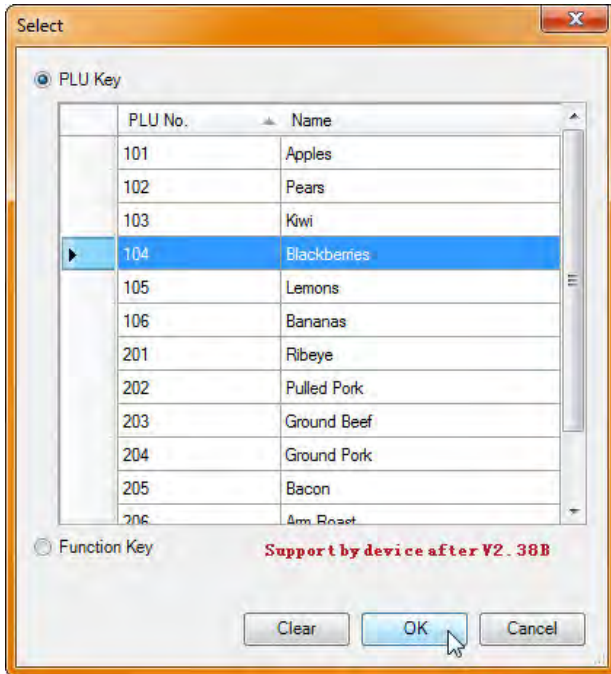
Select

PLU Key

| PLU No. | Name |
|---|---|
| 101 | Apples |
| 102 | Pears |
| 103 | Kiwi |
| 104 | Blackberries |
| 105 | Lemons |
| 106 | Bananas |
| 201 | Ribeye |
| 202 | Pulled Pork |
| 203 | Ground Beef |
| 204 | Ground Pork |
| 205 | Bacon |
| 206 | Arm Roast |

Function Key

Support by device after V2.38B

Clear OK Cancel